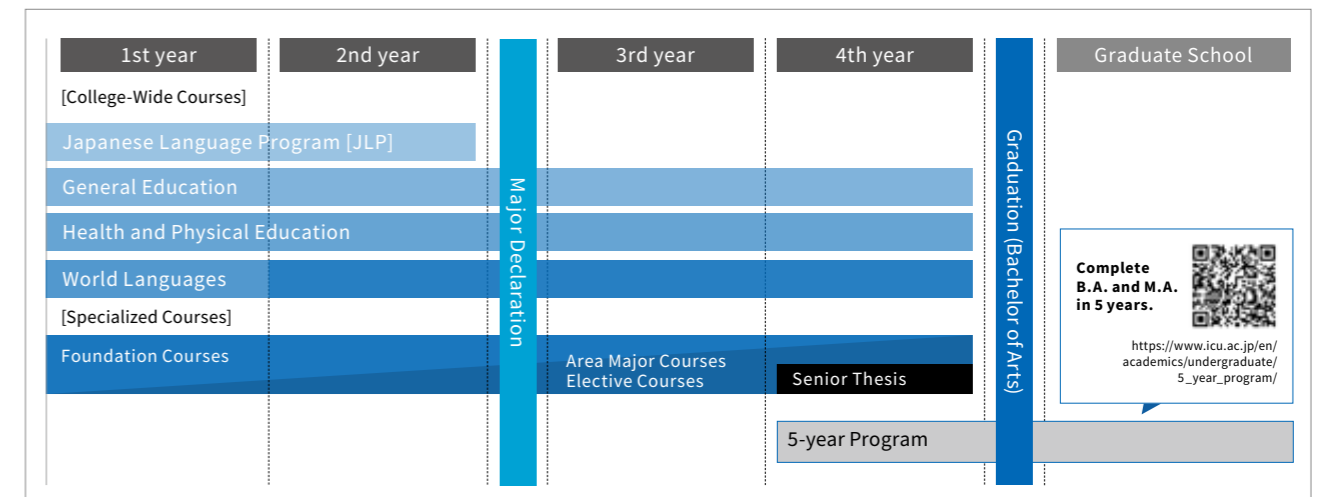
1st year

2nd year

3rd year

4th year

Graduate School

[College-Wide Courses]

Japanese Language Program [JLP]

General Education

Health and Physical Education

World Languages

[Specialized Courses]

Foundation Courses

Area Major Courses
Elective Courses

Senior Thesis

Major Declaration

Graduation (Bachelor of Arts)

Complete B.A. and M.A. in 5 years.

https://www.icu.ac.jp/en/academics/undergraduate/5_year_program/

5-year Program